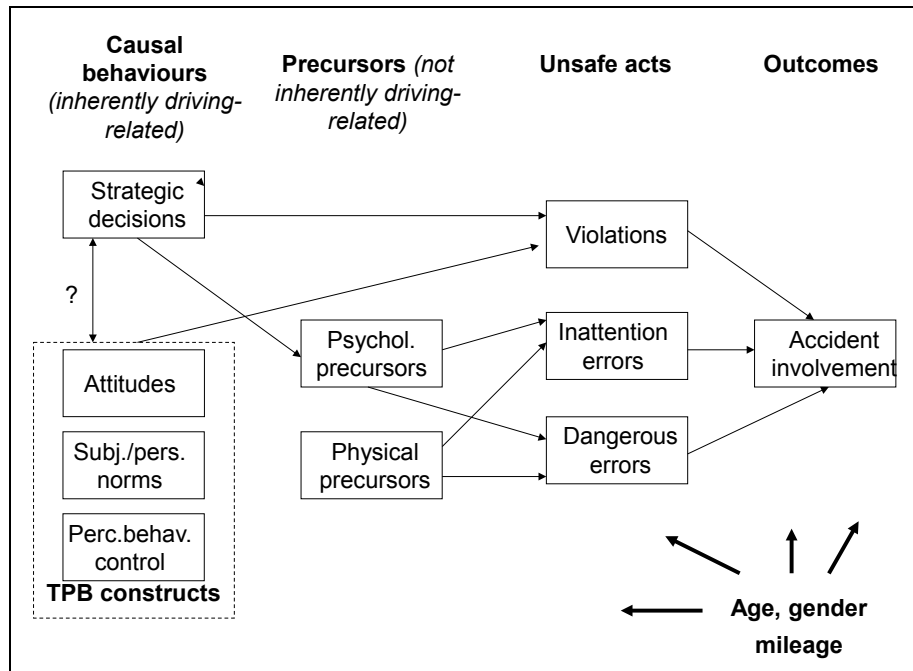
**Causal behaviours** *(inherently driving-related)*

**Precursors** *(not inherently driving-related)*

**Unsafe acts**

**Outcomes**

Strategic decisions

?

Attitudes

Subj./pers. norms

Perc.behav. control

**TPB constructs**

Psychol. precursors

Physical precursors

Violations

Inattention errors

Dangerous errors

Accident involvement

**Age, gender mileage**